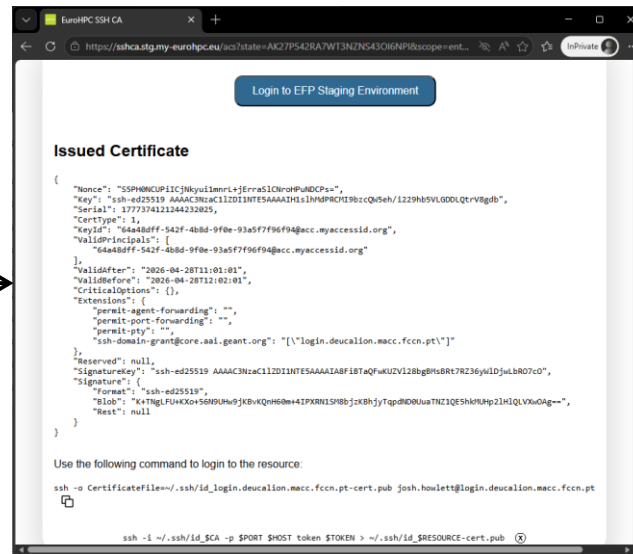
EuroHPC SSH CA

https://sshca.stg.my-eurohpc.eu/acs?state=AK27P542RA7WT3NZNS43OI6NPI&scope=ent...

InPrivate

Login to EFP Staging Environment

Issued Certificate

{
"Nonce": "SSPH0NCUPiICjNkyui1mnrL+jErraSlCNroHPuNDCPs=",
"Key": "ssh-ed25519 AAAAC3NzaC1lZDI1NTE5AAAAIH1slhMdPRCMI9bzcQW5eh/i229hb5VLGDDLQtrV8gdb",
"Serial": 1777374121244232025,
"CertType": 1,
"KeyId": "64a48dff-542f-4b8d-9f0e-93a5f7f96f94@acc.myaccessid.org",
"ValidPrincipals": [
"64a48dff-542f-4b8d-9f0e-93a5f7f96f94@acc.myaccessid.org"
],
"ValidAfter": "2026-04-28T11:01:01",
"ValidBefore": "2026-04-28T12:02:01",
"CriticalOptions": {},
"Extensions": {
"permit-agent-forwarding": "",
"permit-port-forwarding": "",
"permit-pty": "",
"ssh-domain-grant@core.aai.geant.org": "[\"login.deucalion.macc.fccn.pt\"]"
},
"Reserved": null,
"SignatureKey": "ssh-ed25519 AAAAC3NzaC1lZDI1NTE5AAAAIA8Fi8TaQFwKUZVl28bgBMsBRt7RZ36yWlDjwLbRO7cO",
"Signature": {
"Format": "ssh-ed25519",
"Blob": "K+TNgLFU+KXo+56N9UHw9jKBvKQnH60m+4IPXRN1SM8bjzKBhjyTqpdND0UuaTNZ1QE5hkMUHp2lHlQLVXwOAg==",
"Rest": null
}
}

Use the following command to login to the resource:

ssh -o CertificateFile=~/.ssh/id_login.deucalion.macc.fccn.pt-cert.pub josh.howlett@login.deucalion.macc.fccn.pt

ssh -i ~/.ssh/id_$CA -p $PORT $HOST token $TOKEN > ~/.ssh/id_$RESOURCE-cert.pub